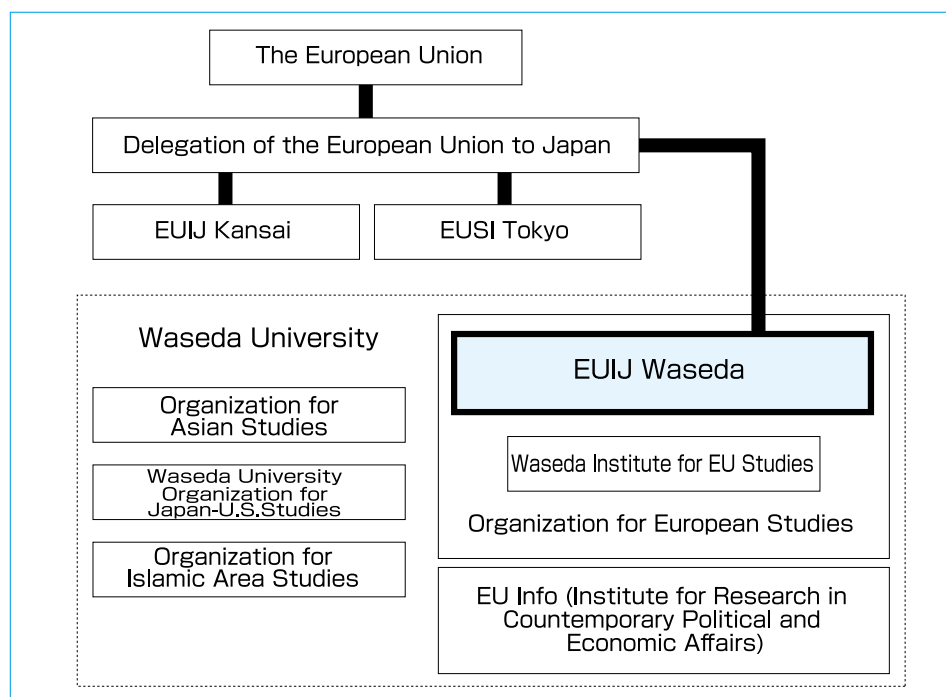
The European Union

Delegation of the European Union to Japan

EUIJ Kansai

EUSI Tokyo

Waseda University

Organization for Asian Studies

Waseda University Organization for Japan-U.S.Studies

Organization for Islamic Area Studies

EUIJ Waseda

Waseda Institute for EU Studies

Organization for European Studies

EU Info (Institute for Research in Countemporary Political and Economic Affairs)